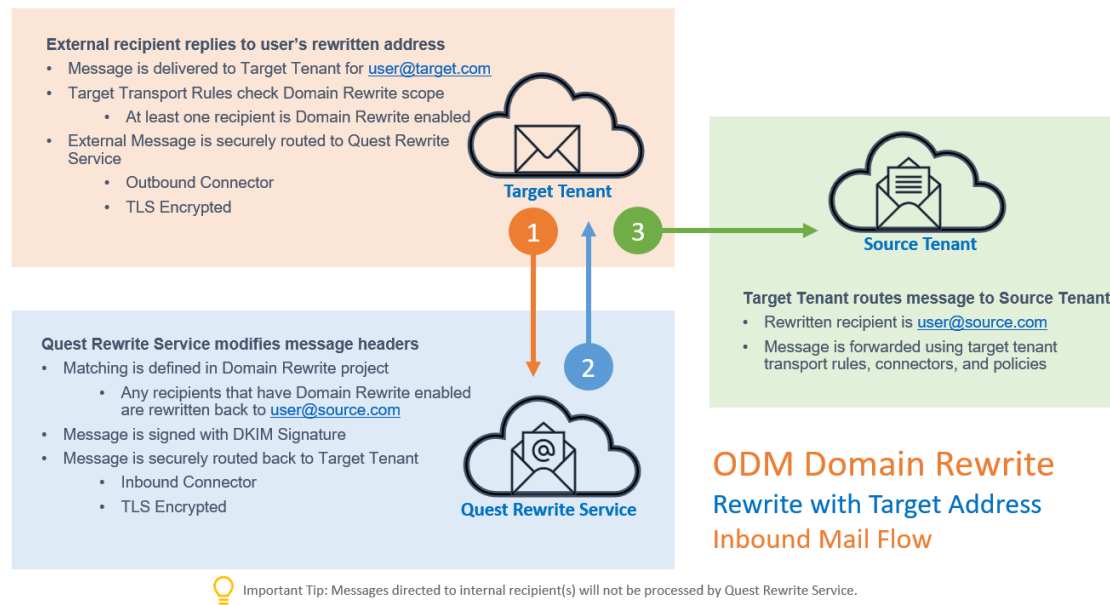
External recipient replies to user's rewritten address

- Message is delivered to Target Tenant for user@target.com
- Target Transport Rules check Domain Rewrite scope
  - At least one recipient is Domain Rewrite enabled
- External Message is securely routed to Quest Rewrite Service
  - Outbound Connector
  - TLS Encrypted

Target Tenant

1

2

3

Source Tenant

Target Tenant routes message to Source Tenant

- Rewritten recipient is user@source.com
- Message is forwarded using target tenant transport rules, connectors, and policies

Quest Rewrite Service modifies message headers

- Matching is defined in Domain Rewrite project
  - Any recipients that have Domain Rewrite enabled are rewritten back to user@source.com
- Message is signed with DKIM Signature
- Message is securely routed back to Target Tenant
  - Inbound Connector
  - TLS Encrypted

Quest Rewrite Service

ODM Domain Rewrite
Rewrite with Target Address
Inbound Mail Flow

Important Tip: Messages directed to internal recipient(s) will not be processed by Quest Rewrite Service.